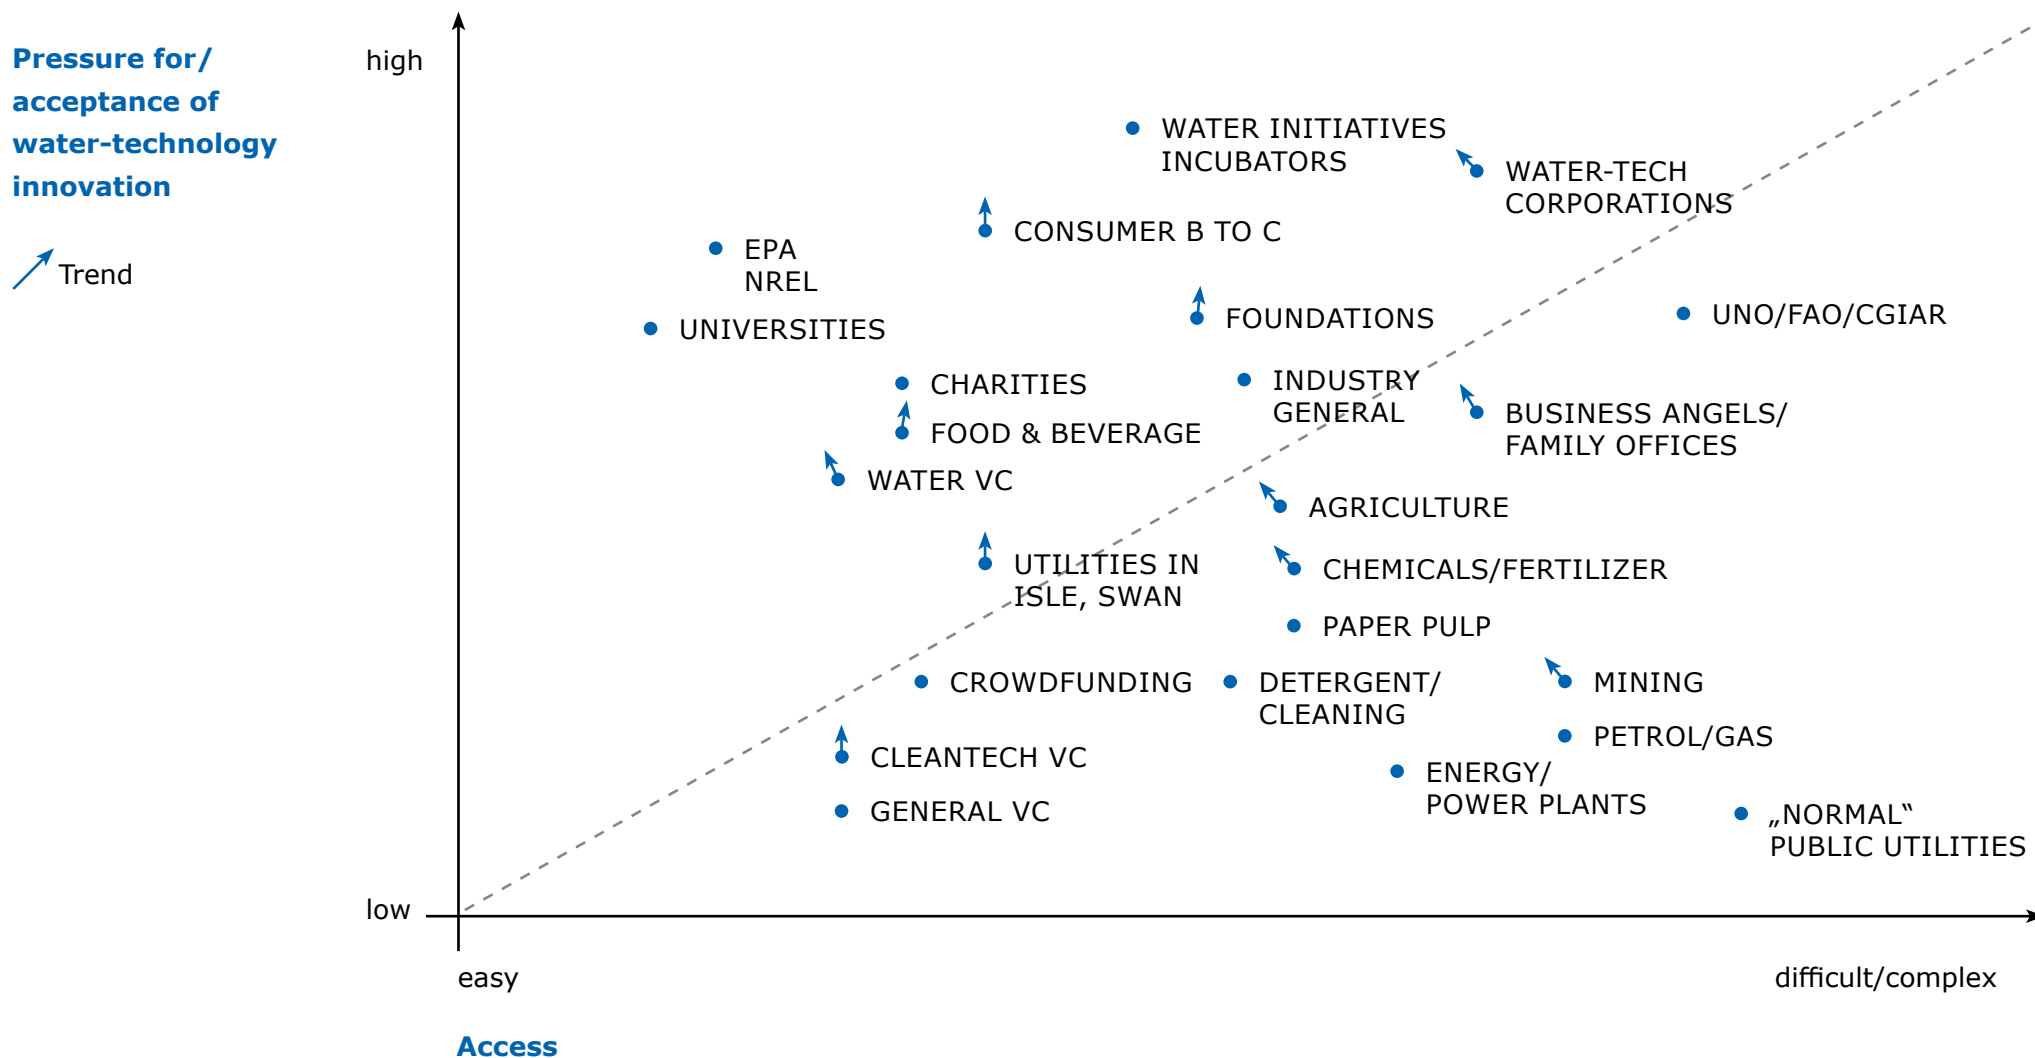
Pressure for/ acceptance of water-technology innovation

Trend

high

low

WATER INITIATIVES INCUBATORS

WATER-TECH CORPORATIONS

CONSUMER B TO C

EPA NREL

FOUNDATIONS

UNO/FAO/CGIAR

UNIVERSITIES

CHARITIES

INDUSTRY GENERAL

BUSINESS ANGELS/ FAMILY OFFICES

FOOD & BEVERAGE

WATER VC

AGRICULTURE

UTILITIES IN ISLE, SWAN

CHEMICALS/FERTILIZER

PAPER PULP

CROWDFUNDING

DETERGENT/ CLEANING

MINING

PETROL/GAS

CLEANTECH VC

ENERGY/ POWER PLANTS

GENERAL VC

„NORMAL" PUBLIC UTILITIES

easy

difficult/complex

Access